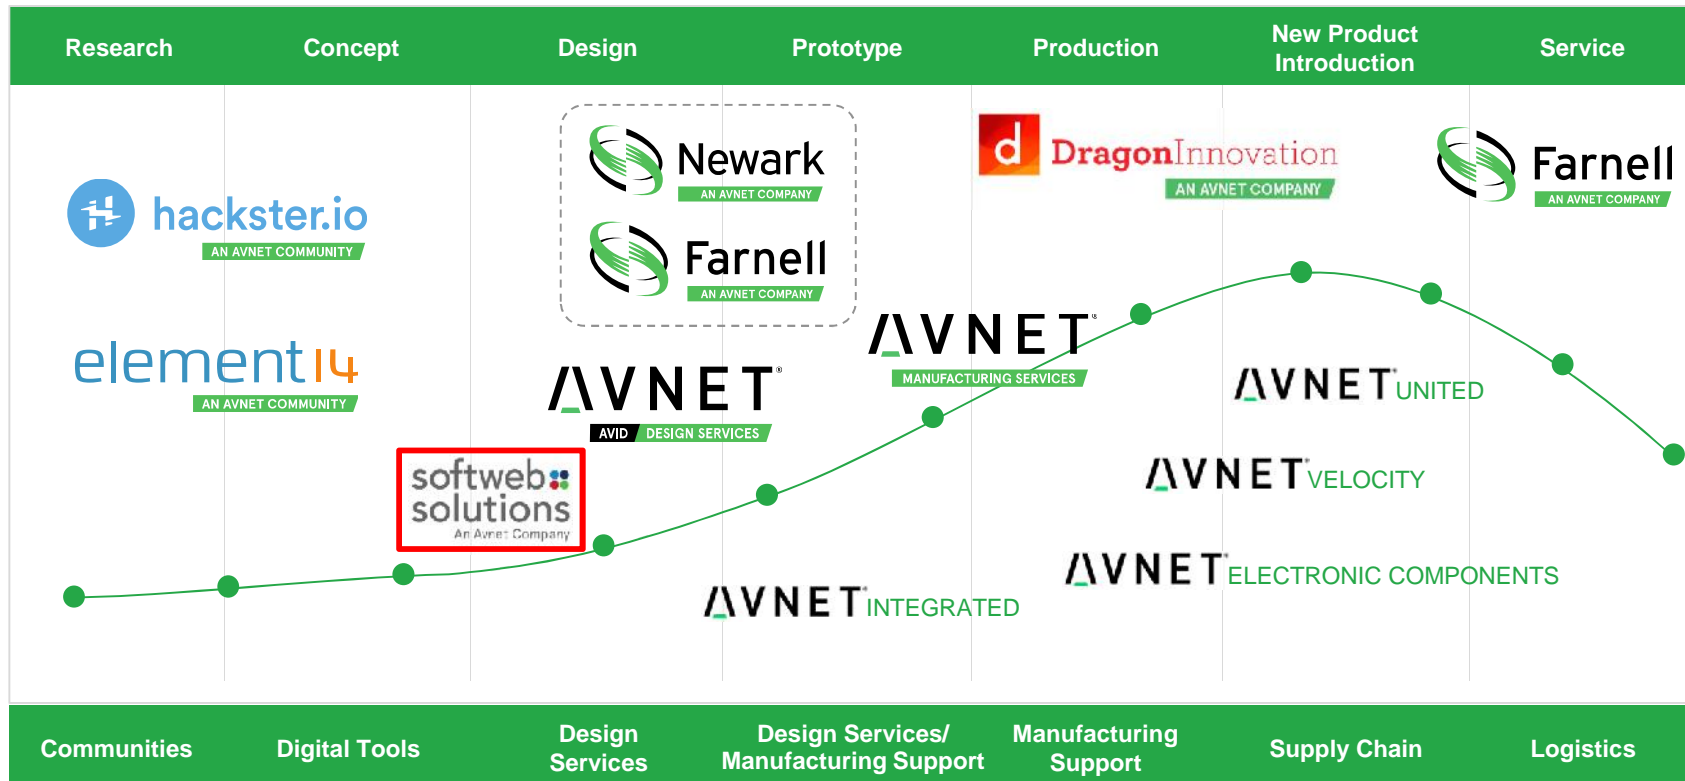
Research Concept Design Prototype Production New Product Introduction Service

hackster.io
AN AVNET COMMUNITY

element14
AN AVNET COMMUNITY

softweb solutions
An Avnet Company

Newark
AN AVNET COMPANY

Farnell
AN AVNET COMPANY

AVNET
AVID DESIGN SERVICES

AVNET INTEGRATED

AVNET
MANUFACTURING SERVICES

DragonInnovation
AN AVNET COMPANY

AVNET UNITED

AVNET VELOCITY

AVNET ELECTRONIC COMPONENTS

Farnell
AN AVNET COMPANY

Communities Digital Tools Design Services Design Services/ Manufacturing Support Manufacturing Support Supply Chain Logistics